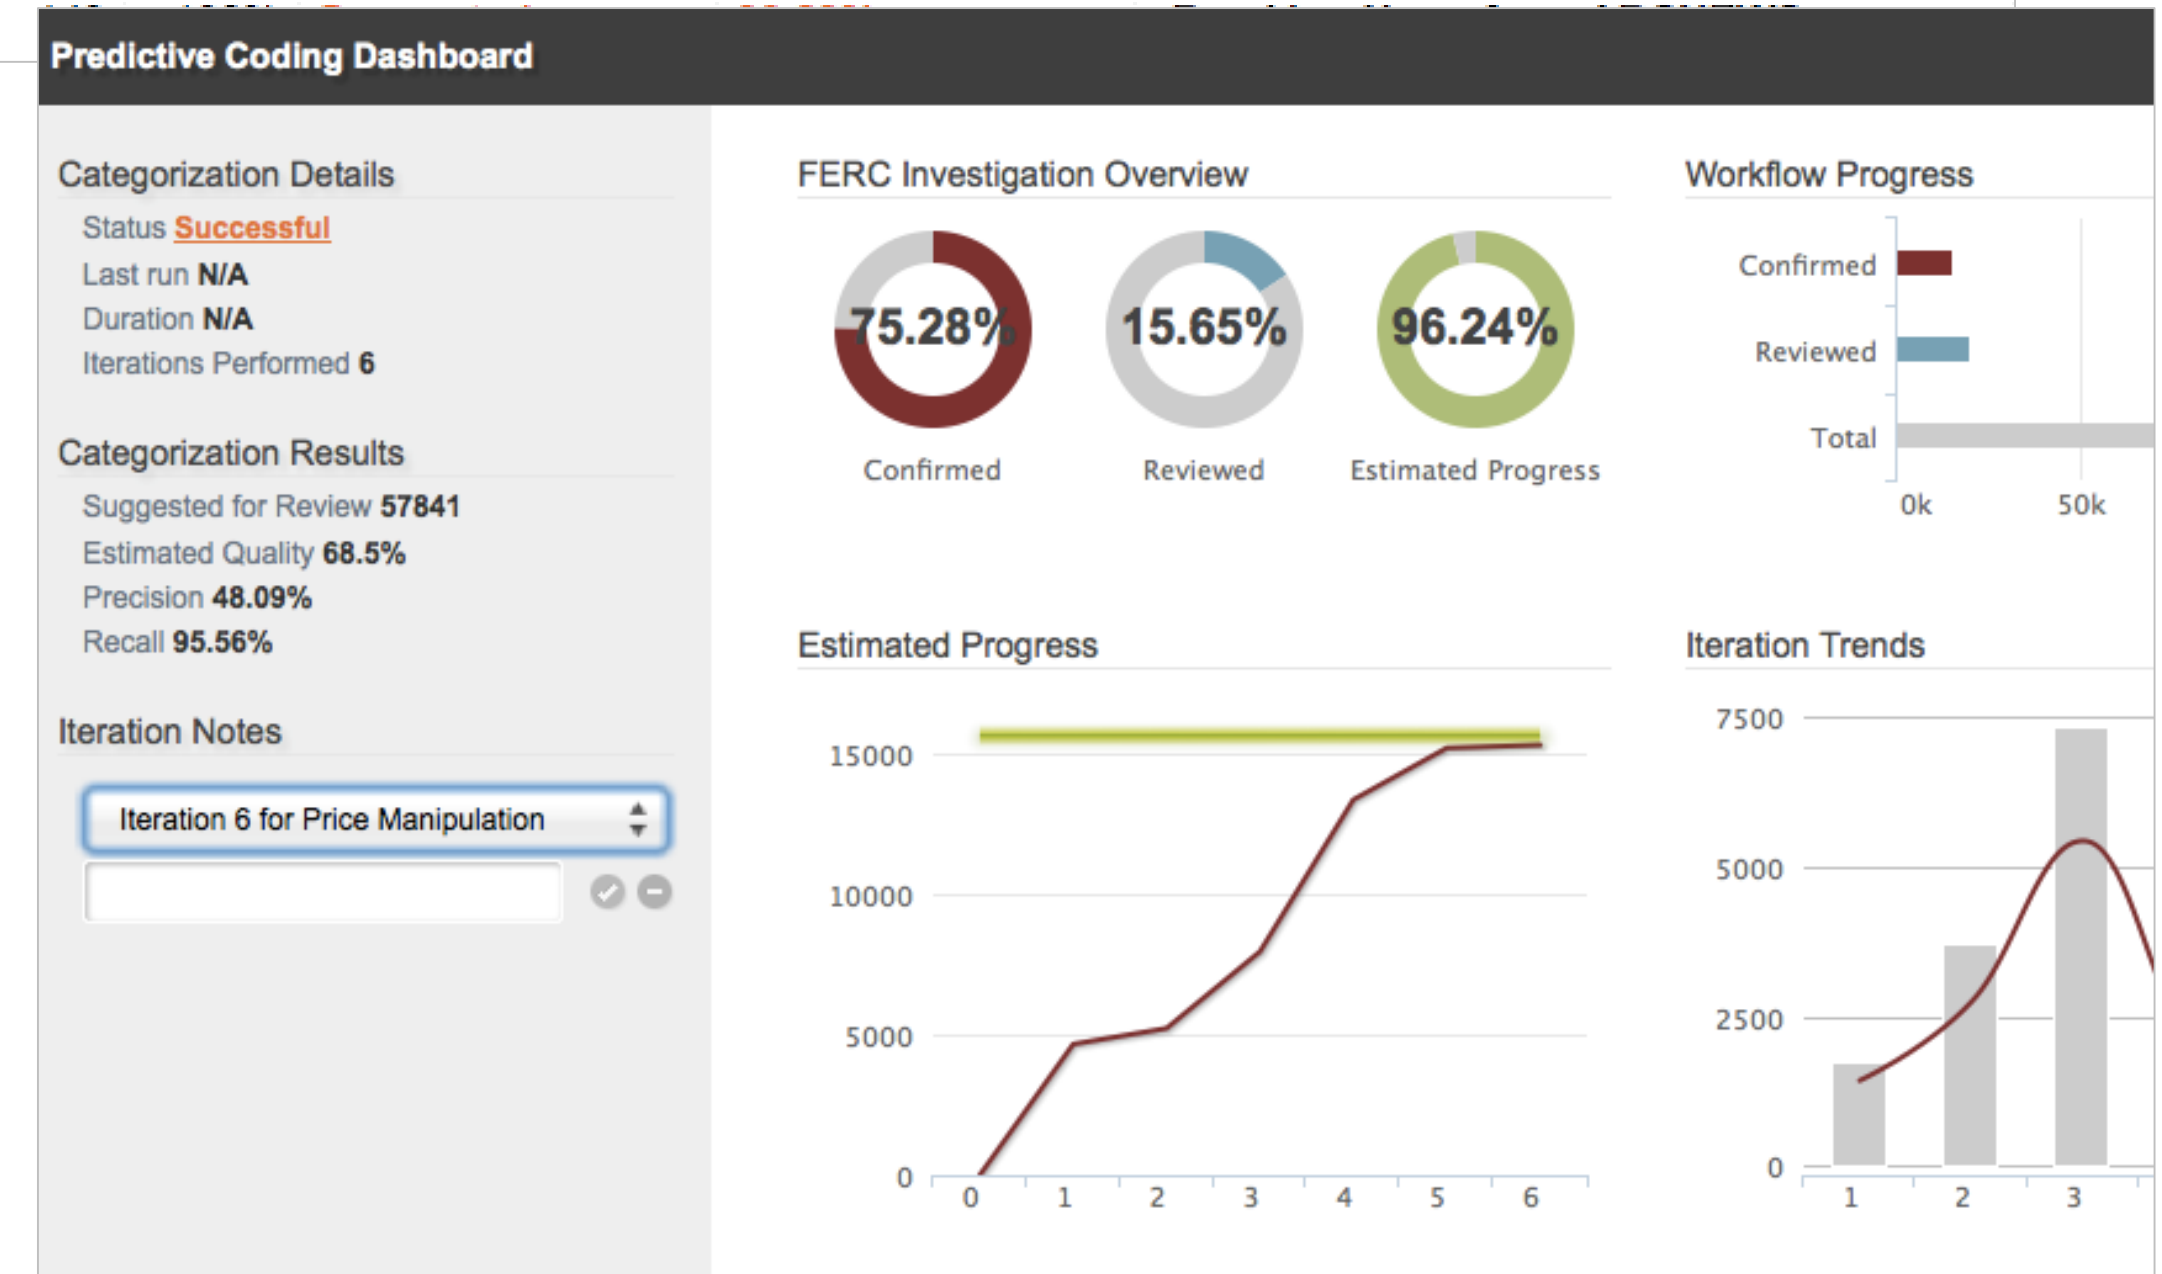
Predictive Coding Dashboard

Categorization Details

Status Successful
Last run N/A
Duration N/A
Iterations Performed 6

Categorization Results

Suggested for Review 57841
Estimated Quality 68.5%
Precision 48.09%
Recall 95.56%

Iteration Notes

Iteration 6 for Price Manipulation

FERC Investigation Overview

75.28%
Confirmed

15.65%
Reviewed

96.24%
Estimated Progress

Workflow Progress

Confirmed
Reviewed
Total
0k
50k

Estimated Progress

15000
10000
5000
0
0 1 2 3 4 5 6

Iteration Trends

7500
5000
2500
0
1 2 3